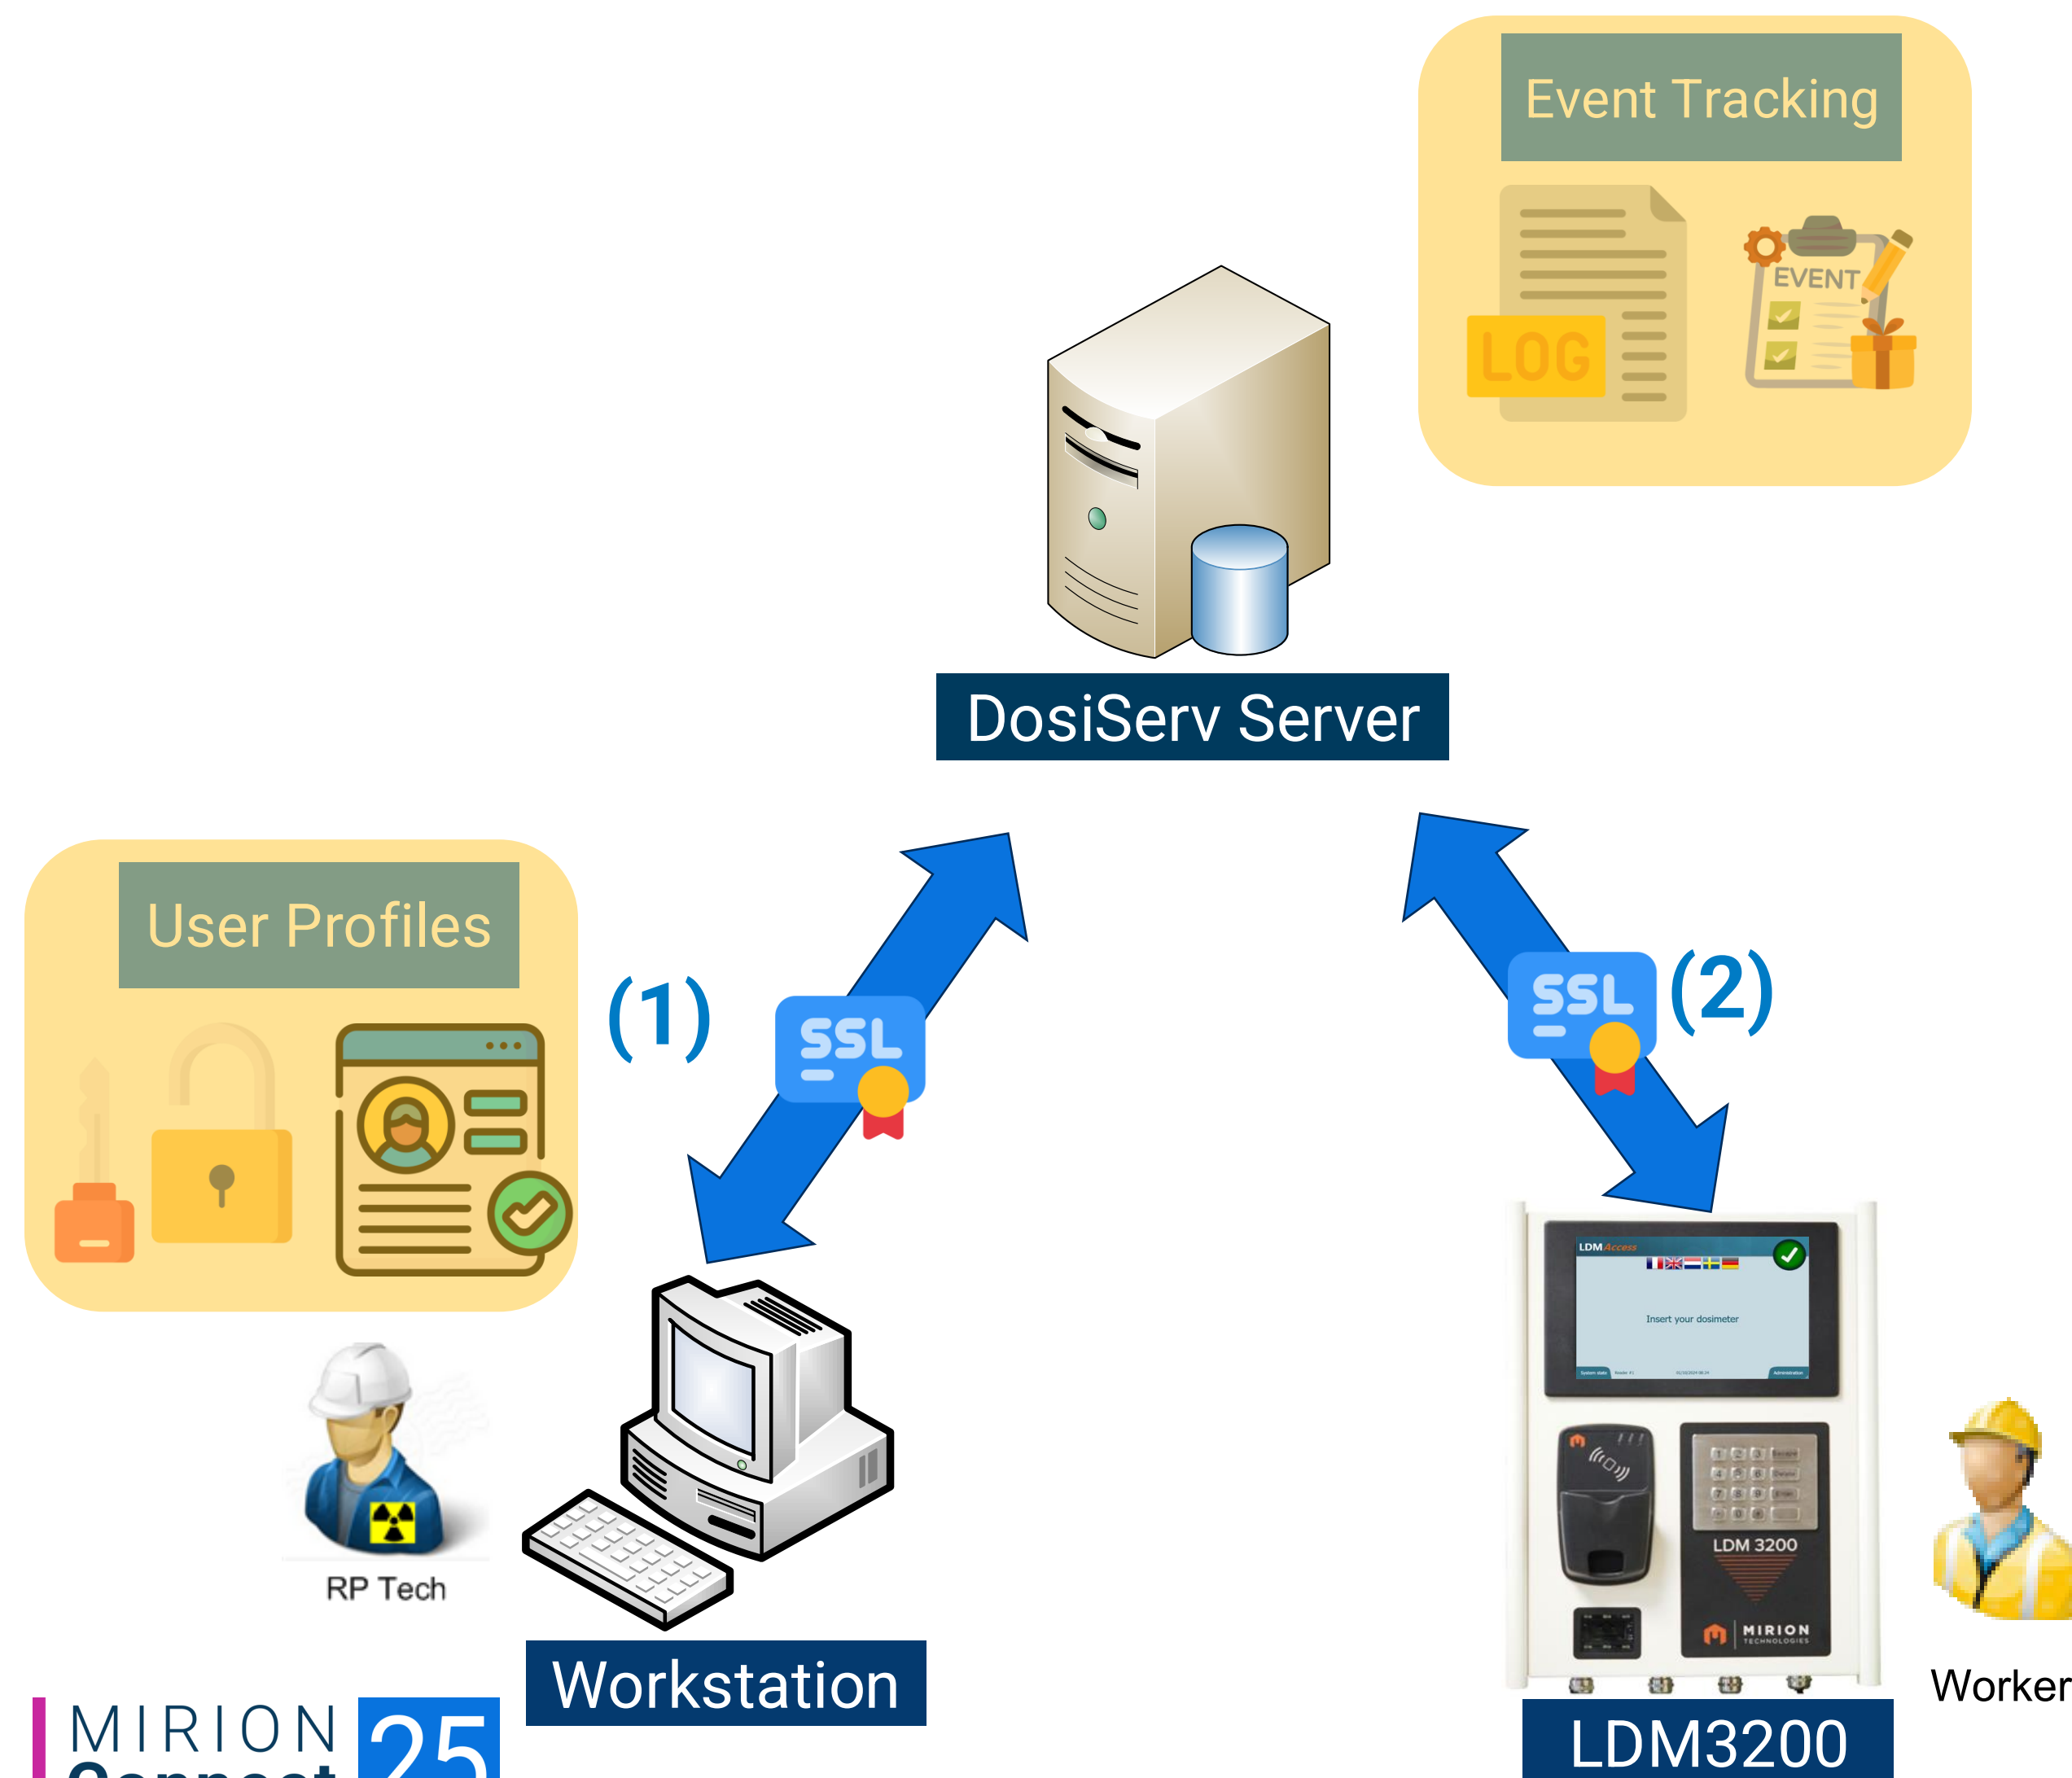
Event Tracking

LOG

EVENT

DosiServ Server

User Profiles

(1)

SSL

SSL

(2)

LDM Access

Insert your dosimeter

LDM 3200

MIRION TECHNOLOGIES

RP Tech

Workstation

LDM3200

Worker

MIRION Connect 25